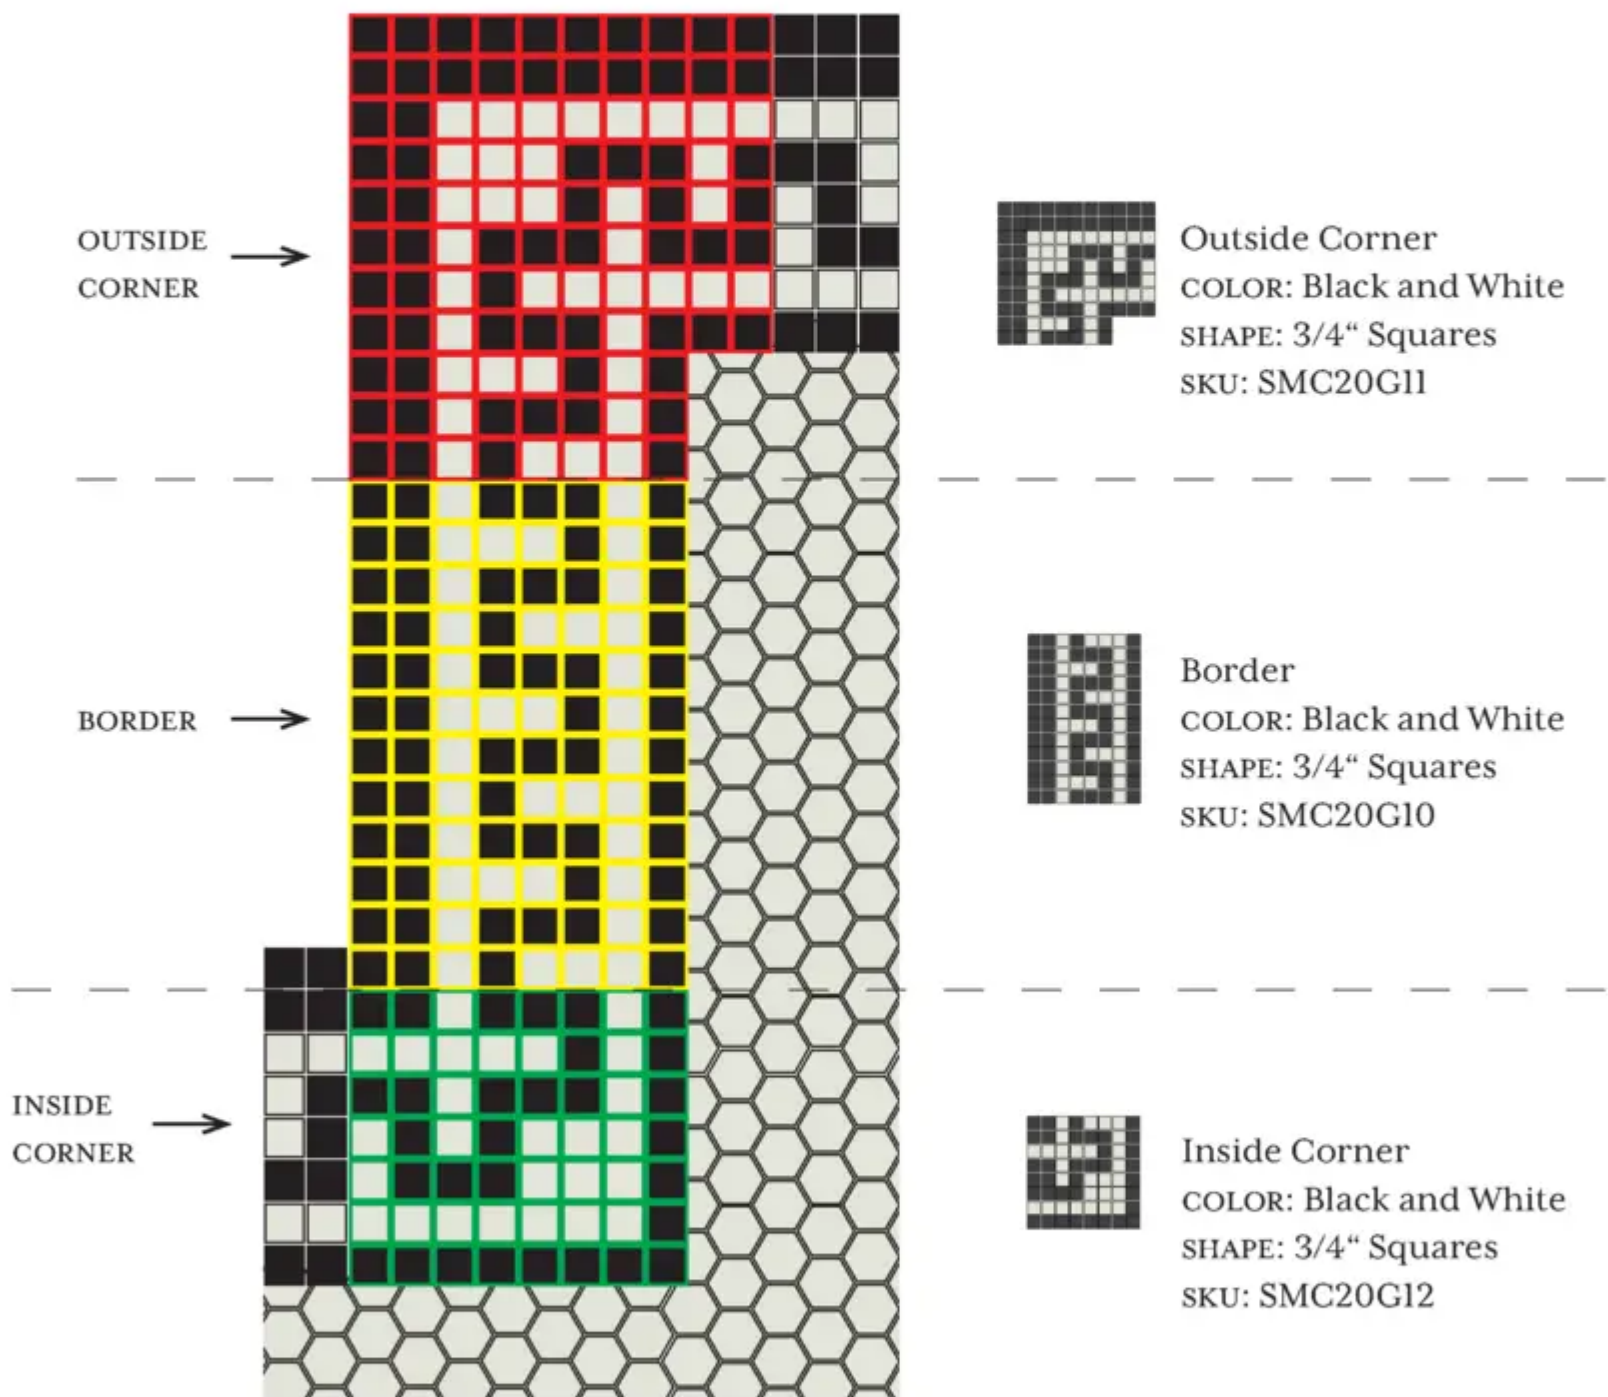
OUTSIDE CORNER

Outside Corner
COLOR: Black and White
SHAPE: 3/4" Squares
SKU: SMC20G11

BORDER

Border
COLOR: Black and White
SHAPE: 3/4" Squares
SKU: SMC20G10

INSIDE CORNER

Inside Corner
COLOR: Black and White
SHAPE: 3/4" Squares
SKU: SMC20G12